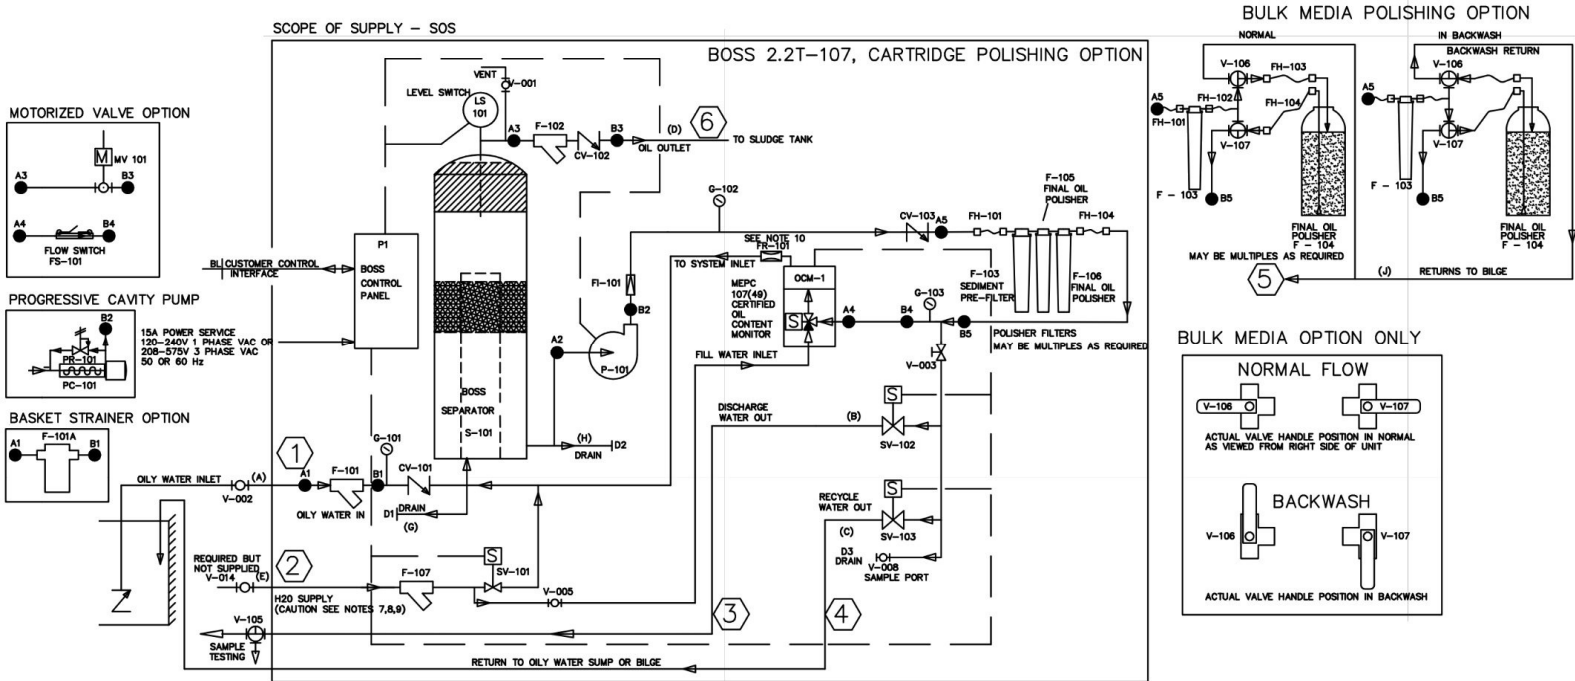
SCOPE OF SUPPLY – SOS

BOSS 2.2T-107, CARTRIDGE POLISHING OPTION

BULK MEDIA POLISHING OPTION

NORMAL

IN BACKWASH

BACKWASH RETURN

MOTORIZED VALVE OPTION

M MV 101

A3 B3

A4 B4

FLOW SWITCH FS-101

PROGRESSIVE CAVITY PUMP

B2

PR-101

PC-101

15A POWER SERVICE 120-240V 1 PHASE VAC OR 208-575V 3 PHASE VAC 50 OR 60 Hz

BASKET STRAINER OPTION

A1 F-101A B1

VENT

V-001

LEVEL SWITCH

LS 101

A3 F-102 B3

CV-102

(D) 6 OIL OUTLET

TO SLUDGE TANK

G-102

CV-103 A5 FH-101 F-105 FINAL OIL POLISHER FH-104

BL CUSTOMER CONTROL INTERFACE

P1 BOSS CONTROL PANEL

SEE NOTE 10 FR-101

TO SYSTEM INLET

OCM-1

MEPC 107(49) CERTIFIED OIL CONTENT MONITOR

F-103 SEDIMENT PRE-FILTER

F-106 FINAL OIL POLISHER

FI-101

B2

G-103

A4 B4 B5

POLISHER FILTERS MAY BE MULTIPLES AS REQUIRED

A2

P-101

FILL WATER INLET

V-003

BOSS SEPARATOR S-101

(H) D2 DRAIN

DISCHARGE WATER OUT

(B)

SV-102

G-101

1

OILY WATER INLET (A) V-002

A1 F-101 B1 CV-101

OILY WATER IN

D1 DRAIN (G)

RECYCLE WATER OUT

(C)

SV-103

D3 DRAIN V-008 SAMPLE PORT

REQUIRED BUT NOT SUPPLIED V-014 (E) 2

F-107 SV-101

V-005

H20 SUPPLY (CAUTION SEE NOTES 7,8,9)

3 4

V-105

SAMPLE TESTING

RETURN TO OILY WATER SUMP OR BILGE

A5 FH-101 FH-102 V-106 FH-103 FH-104 V-107

F – 103 B5

FINAL OIL POLISHER F – 104

MAY BE MULTIPLES AS REQUIRED

A5 V-106 V-107 F – 103 B5

FINAL OIL POLISHER F – 104

5 (J) RETURNS TO BILGE

BULK MEDIA OPTION ONLY

NORMAL FLOW

V-106 V-107

ACTUAL VALVE HANDLE POSITION IN NORMAL AS VIEWED FROM RIGHT SIDE OF UNIT

BACKWASH

V-106 V-107

ACTUAL VALVE HANDLE POSITION IN BACKWASH